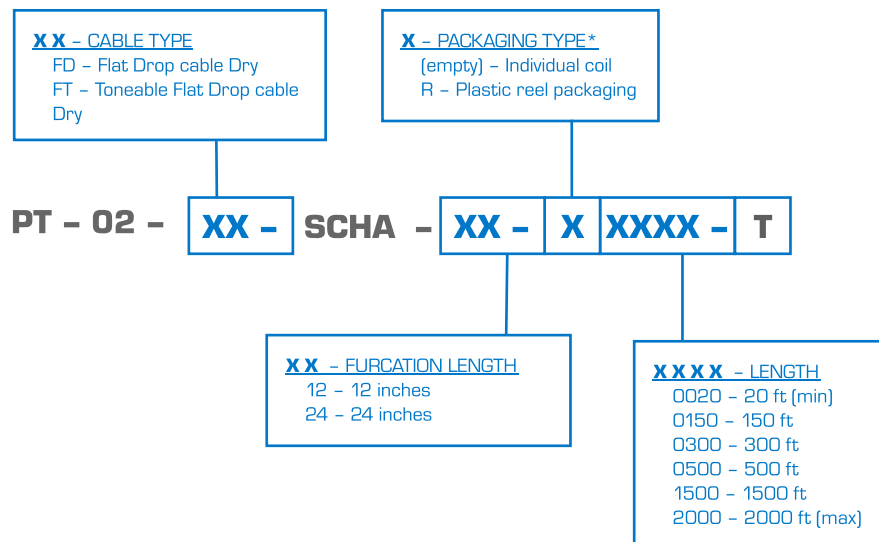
X X – CABLE TYPE
FD – Flat Drop cable Dry
FT – Toneable Flat Drop cable Dry

X – PACKAGING TYPE*
(empty) – Individual coil
R – Plastic reel packaging

PT – 02 – XX – SCHA – XX – X XXXX – T

X X – FURCATION LENGTH
12 – 12 inches
24 – 24 inches

X X X X – LENGTH
0020 – 20 ft (min)
0150 – 150 ft
0300 – 300 ft
0500 – 500 ft
1500 – 1500 ft
2000 – 2000 ft (max)